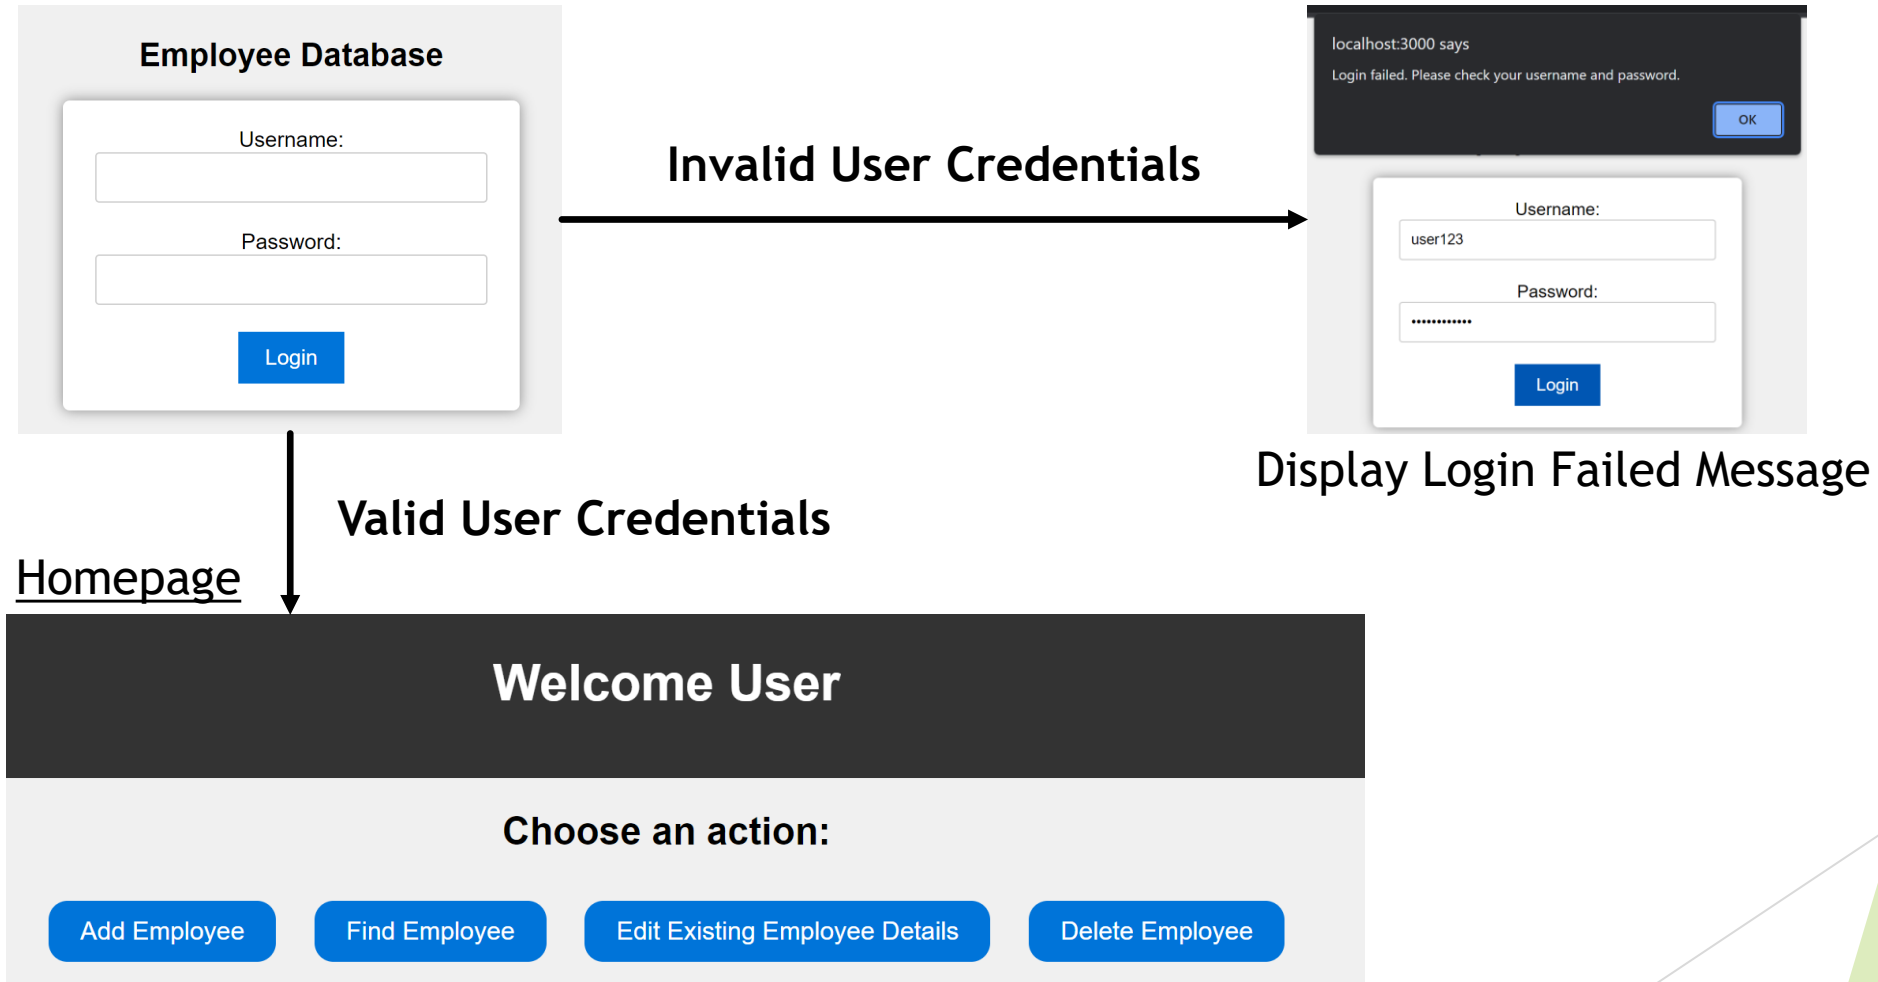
Employee Database

Username:

Password:

Login

Invalid User Credentials

localhost:3000 says

Login failed. Please check your username and password.

OK

Username:

user123

Password:

••••••••••••

Login

Display Login Failed Message

Valid User Credentials

Homepage

Welcome User

Choose an action:

Add Employee

Find Employee

Edit Existing Employee Details

Delete Employee